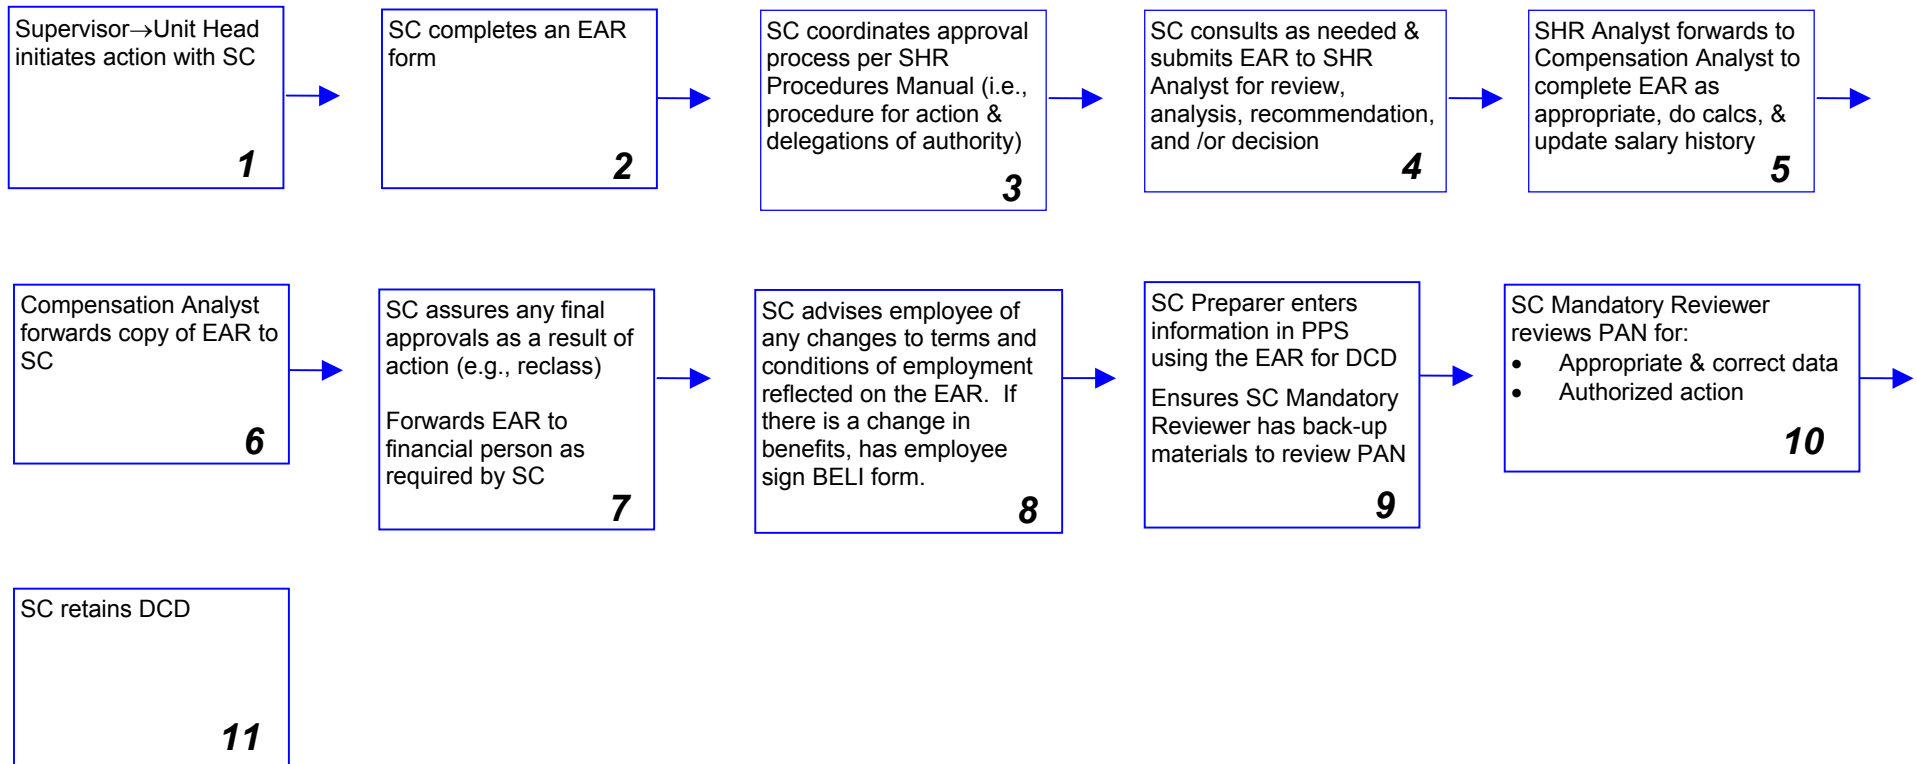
Supervisor→Unit Head initiates action with SC
1

SC completes an EAR form
2

SC coordinates approval process per SHR Procedures Manual (i.e., procedure for action & delegations of authority)
3

SC consults as needed & submits EAR to SHR Analyst for review, analysis, recommendation, and /or decision
4

SHR Analyst forwards to Compensation Analyst to complete EAR as appropriate, do calcs, & update salary history
5

Compensation Analyst forwards copy of EAR to SC
6

SC assures any final approvals as a result of action (e.g., reclass)

Forwards EAR to financial person as required by SC
7

SC advises employee of any changes to terms and conditions of employment reflected on the EAR. If there is a change in benefits, has employee sign BELI form.
8

SC Preparer enters information in PPS using the EAR for DCD

Ensures SC Mandatory Reviewer has back-up materials to review PAN
9

SC Mandatory Reviewer reviews PAN for:
• Appropriate & correct data
• Authorized action
10

SC retains DCD
11